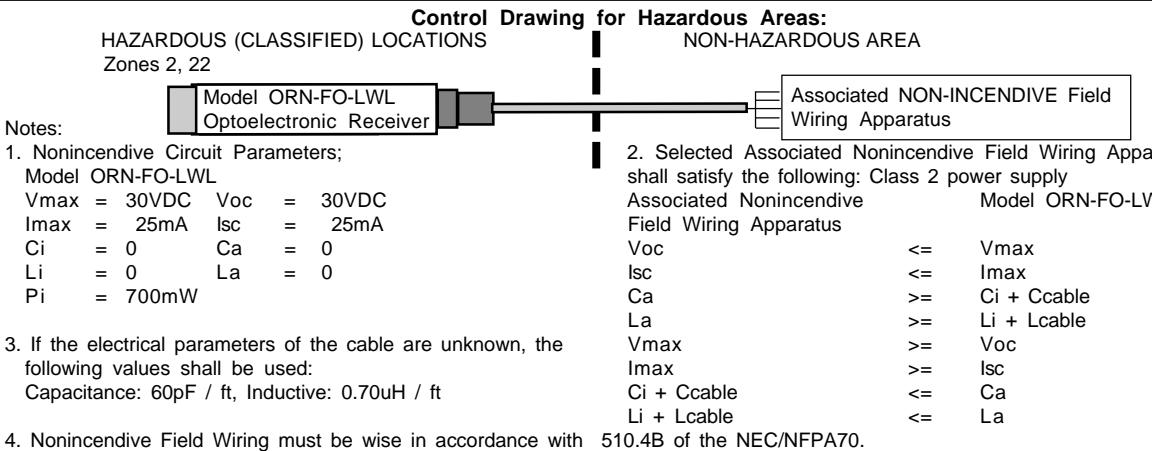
Control Drawing for Hazardous Areas:

HAZARDOUS (CLASSIFIED) LOCATIONS
Zones 2, 22

NON-HAZARDOUS AREA

Model ORN-FO-LWL
Optoelectronic Receiver

Associated NON-INCENDIVE Field Wiring Apparatus

Notes:
1. Nonincendive Circuit Parameters;
Model ORN-FO-LWL

| | | | | | |
|---|---|---|---|---|---|
| Vmax | = | 30VDC | Voc | = | 30VDC |
| Imax | = | 25mA | Isc | = | 25mA |
| Ci | = | 0 | Ca | = | 0 |
| Li | = | 0 | La | = | 0 |
| Pi | = | 700mW | | | |

3. If the electrical parameters of the cable are unknown, the following values shall be used:
Capacitance: 60pF / ft, Inductive: 0.70uH / ft

2. Selected Associated Nonincendive Field Wiring Appa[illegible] shall satisfy the following: Class 2 power supply

| Associated Nonincendive Field Wiring Apparatus | | Model ORN-FO-LW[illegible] |
|---|---|---|
| Voc | <= | Vmax |
| Isc | <= | Imax |
| Ca | >= | Ci + Ccable |
| La | >= | Li + Lcable |
| Vmax | >= | Voc |
| Imax | >= | Isc |
| Ci + Ccable | <= | Ca |
| Li + Lcable | <= | La |

4. Nonincendive Field Wiring must be wise in accordance with 510.4B of the NEC/NFPA70.